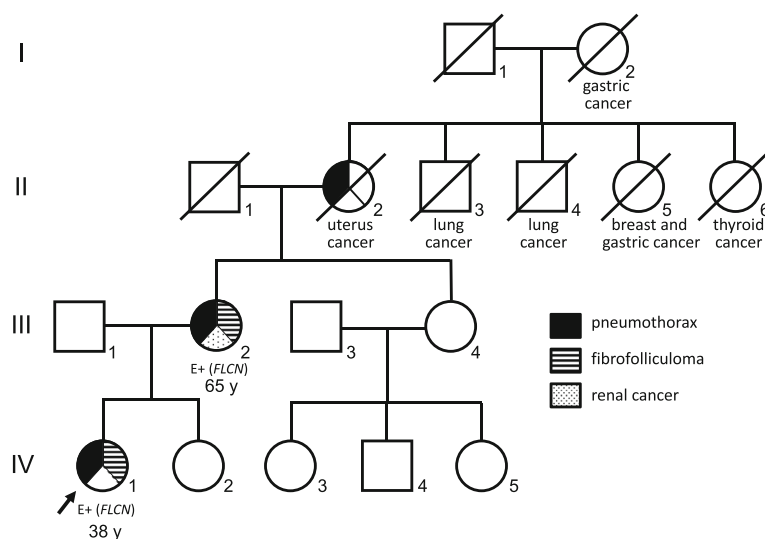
I

1

2
gastric cancer

II

1

2
uterus cancer

3
lung cancer

4
lung cancer

5
breast and gastric cancer

6
thyroid cancer

III

1

2
E+ (*FLCN*)
65 y

3

4

pneumothorax

fibrofolliculoma

renal cancer

IV

1
E+ (*FLCN*)
38 y

2

3

4

5